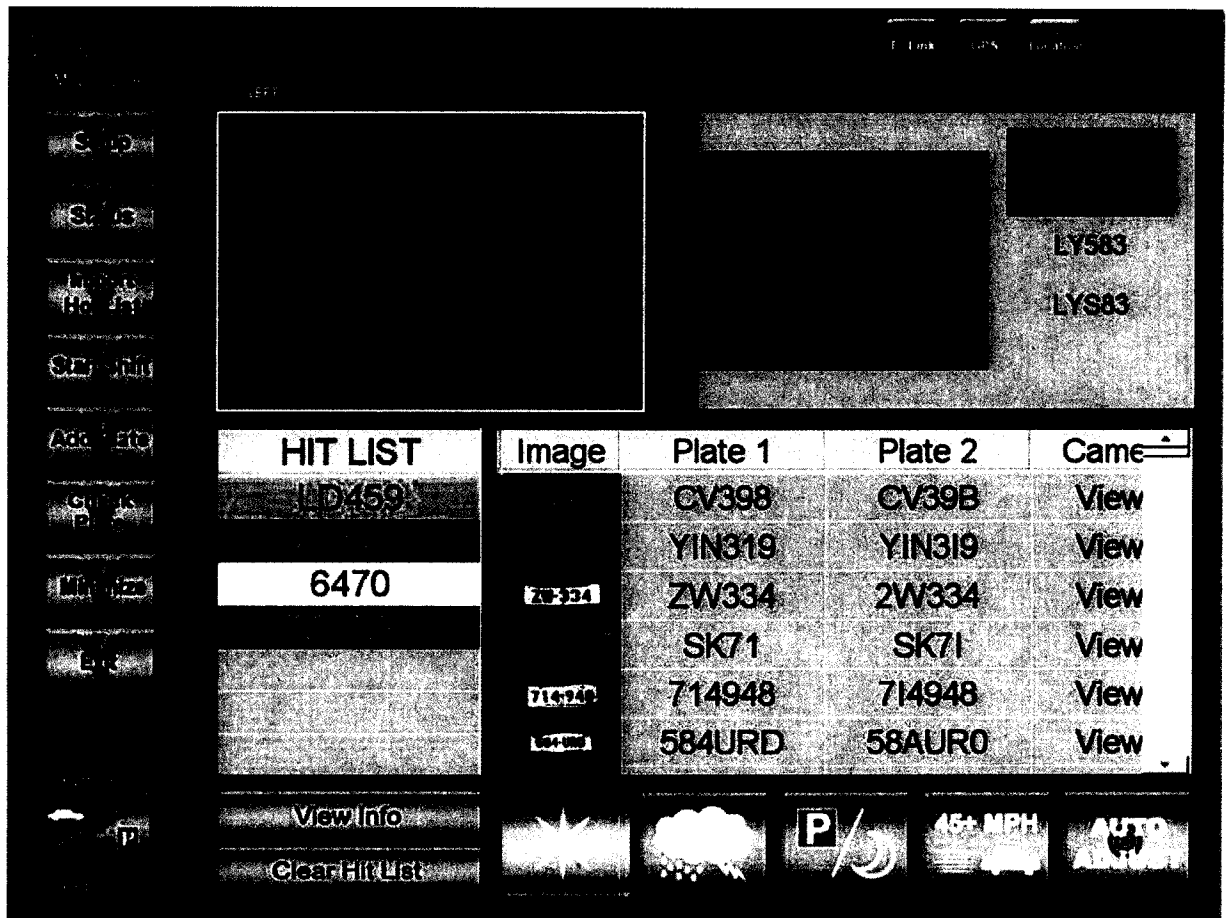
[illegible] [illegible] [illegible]

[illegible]

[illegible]

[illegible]

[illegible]

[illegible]

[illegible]

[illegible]

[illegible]

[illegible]

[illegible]

LY583

LYS83

HIT LIST

JJD459

6470

| Image | Plate 1 | Plate 2 | Came |
|---|---|---|---|
| | CV398 | CV39B | View |
| | YIN319 | YIN3I9 | View |
| ZW334 | ZW334 | 2W334 | View |
| | SK71 | SK7I | View |
| 714948 | 714948 | 7I4948 | View |
| 584URD | 584URD | 58AUR0 | View |

View Info

Clear Hit List

P

45+ MPH

AUTO ADJUST